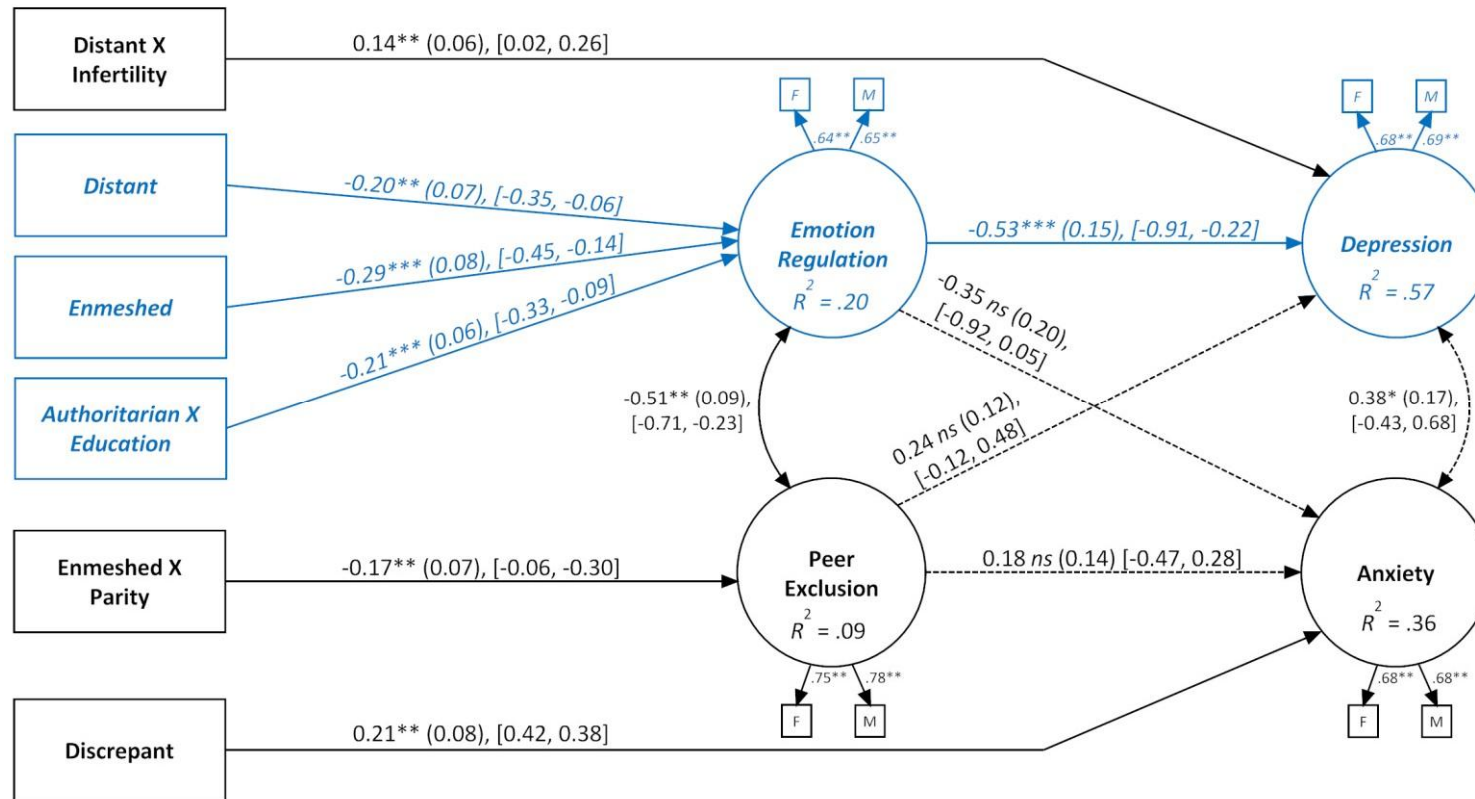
Distant X Infertility

0.14** (0.06), [0.02, 0.26]

F

M

.64**

.65**

F

M

.68**

.69**

Distant

-0.20** (0.07), [-0.35, -0.06]

Emotion Regulation

$R^2$ = .20

-0.53*** (0.15), [-0.91, -0.22]

Depression

$R^2$ = .57

Enmeshed

-0.29*** (0.08), [-0.45, -0.14]

-0.35 ns (0.20), [-0.92, 0.05]

Authoritarian X Education

-0.21*** (0.06), [-0.33, -0.09]

-0.51** (0.09), [-0.71, -0.23]

0.24 ns (0.12), [-0.12, 0.48]

0.38* (0.17), [-0.43, 0.68]

Enmeshed X Parity

-0.17** (0.07), [-0.06, -0.30]

Peer Exclusion

$R^2$ = .09

0.18 ns (0.14) [-0.47, 0.28]

Anxiety

$R^2$ = .36

.75**

.78**

F

M

.68**

.68**

F

M

Discrepant

0.21** (0.08), [0.42, 0.38]